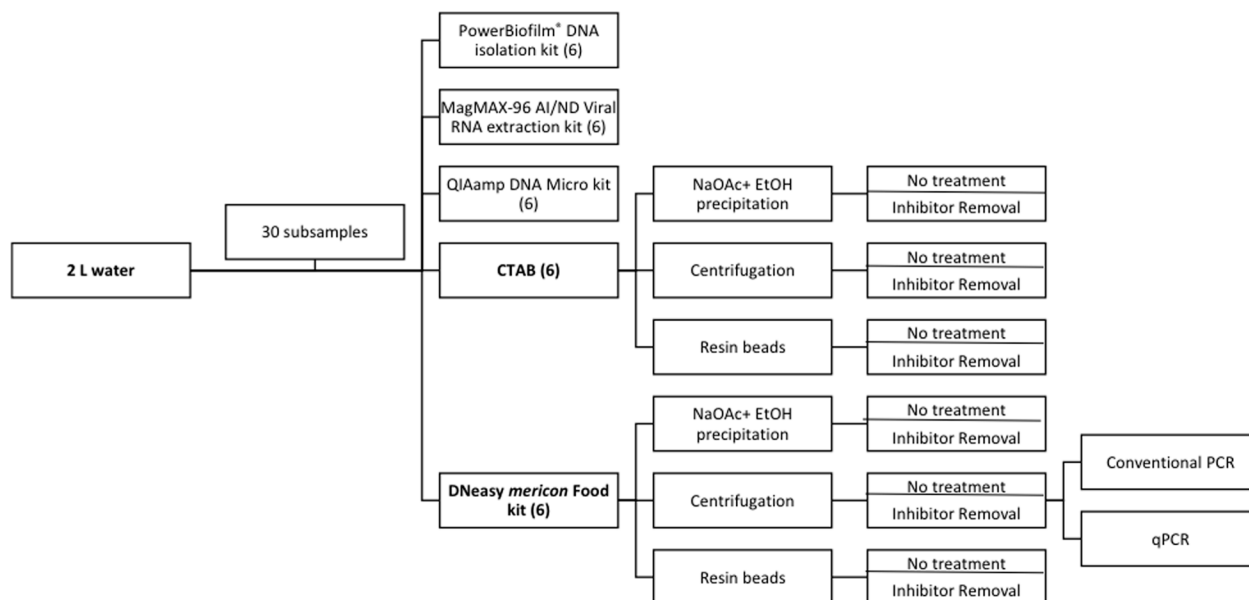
2 L water

30 subsamples

PowerBiofilm® DNA isolation kit (6)

MagMAX-96 AI/ND Viral RNA extraction kit (6)

QIAamp DNA Micro kit (6)

CTAB (6)

NaOAc+ EtOH precipitation

No treatment

Inhibitor Removal

Centrifugation

No treatment

Inhibitor Removal

Resin beads

No treatment

Inhibitor Removal

DNeasy mericon Food kit (6)

NaOAc+ EtOH precipitation

No treatment

Inhibitor Removal

Centrifugation

No treatment

Inhibitor Removal

Conventional PCR

qPCR

Resin beads

No treatment

Inhibitor Removal